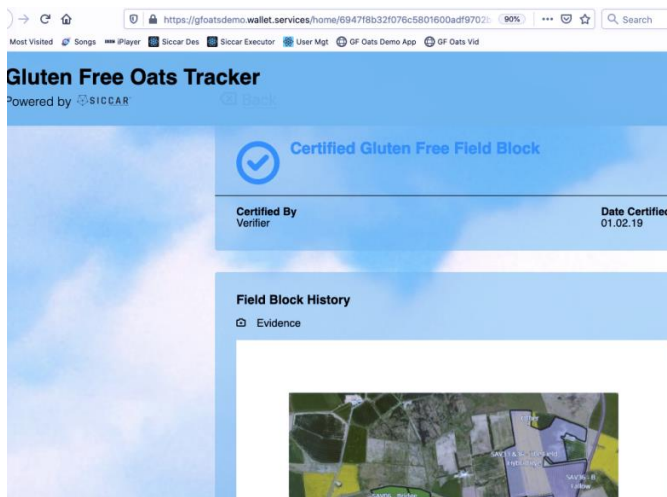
https://gfoatsdemo.wallet.services/home/6947f8b32f076c5801600adf9702b 90% Search

Most Visited Songs iPlayer Siccar Des Siccar Executor User Mgt GF Oats Demo App GF Oats Vid

Gluten Free Oats Tracker
Powered by SICCAR

Back

Certified Gluten Free Field Block

Certified By
Verifier

Date Certified
01.02.19

Field Block History

Evidence

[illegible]